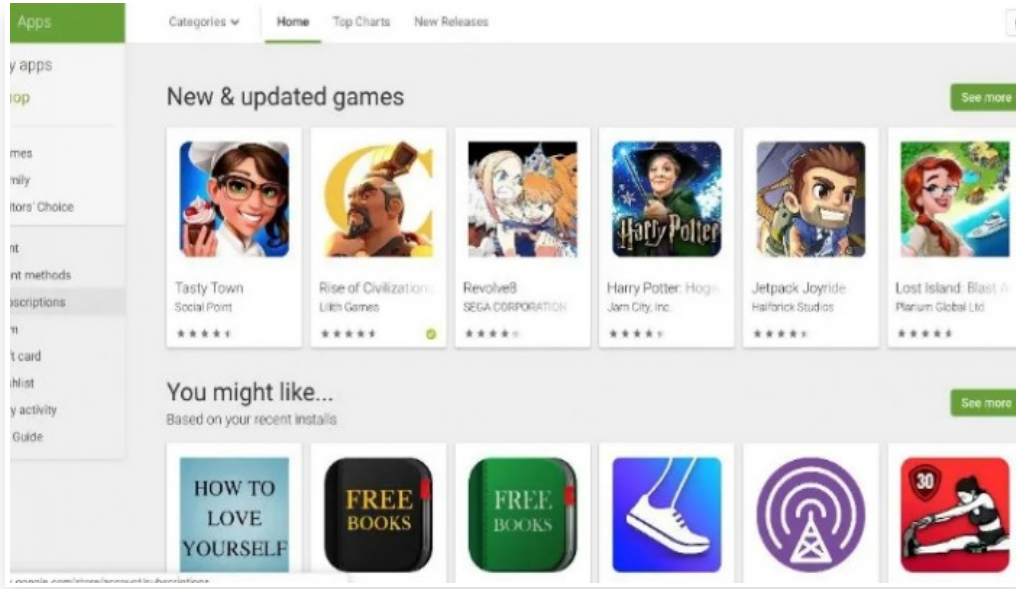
Apps

y apps
op

mes
nily
itors' Choice

nt
nt methods
bscriptions
n
t card
hlist
y activity
Guide

Categories
Home
Top Charts
New Releases

New & updated games
See more

Tasty Town
Social Point

Rise of Civilization
Lilith Games

Revolve8
SEGA CORPORATION

Harry Potter: Hog
Jam City, Inc.

Harry Potter

Jetpack Joyride
Halfbrick Studios

Lost Island: Blast A
Plarium Global Ltd

You might like...
Based on your recent installs
See more

HOW TO LOVE YOURSELF

FREE BOOKS

FREE BOOKS

30

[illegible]